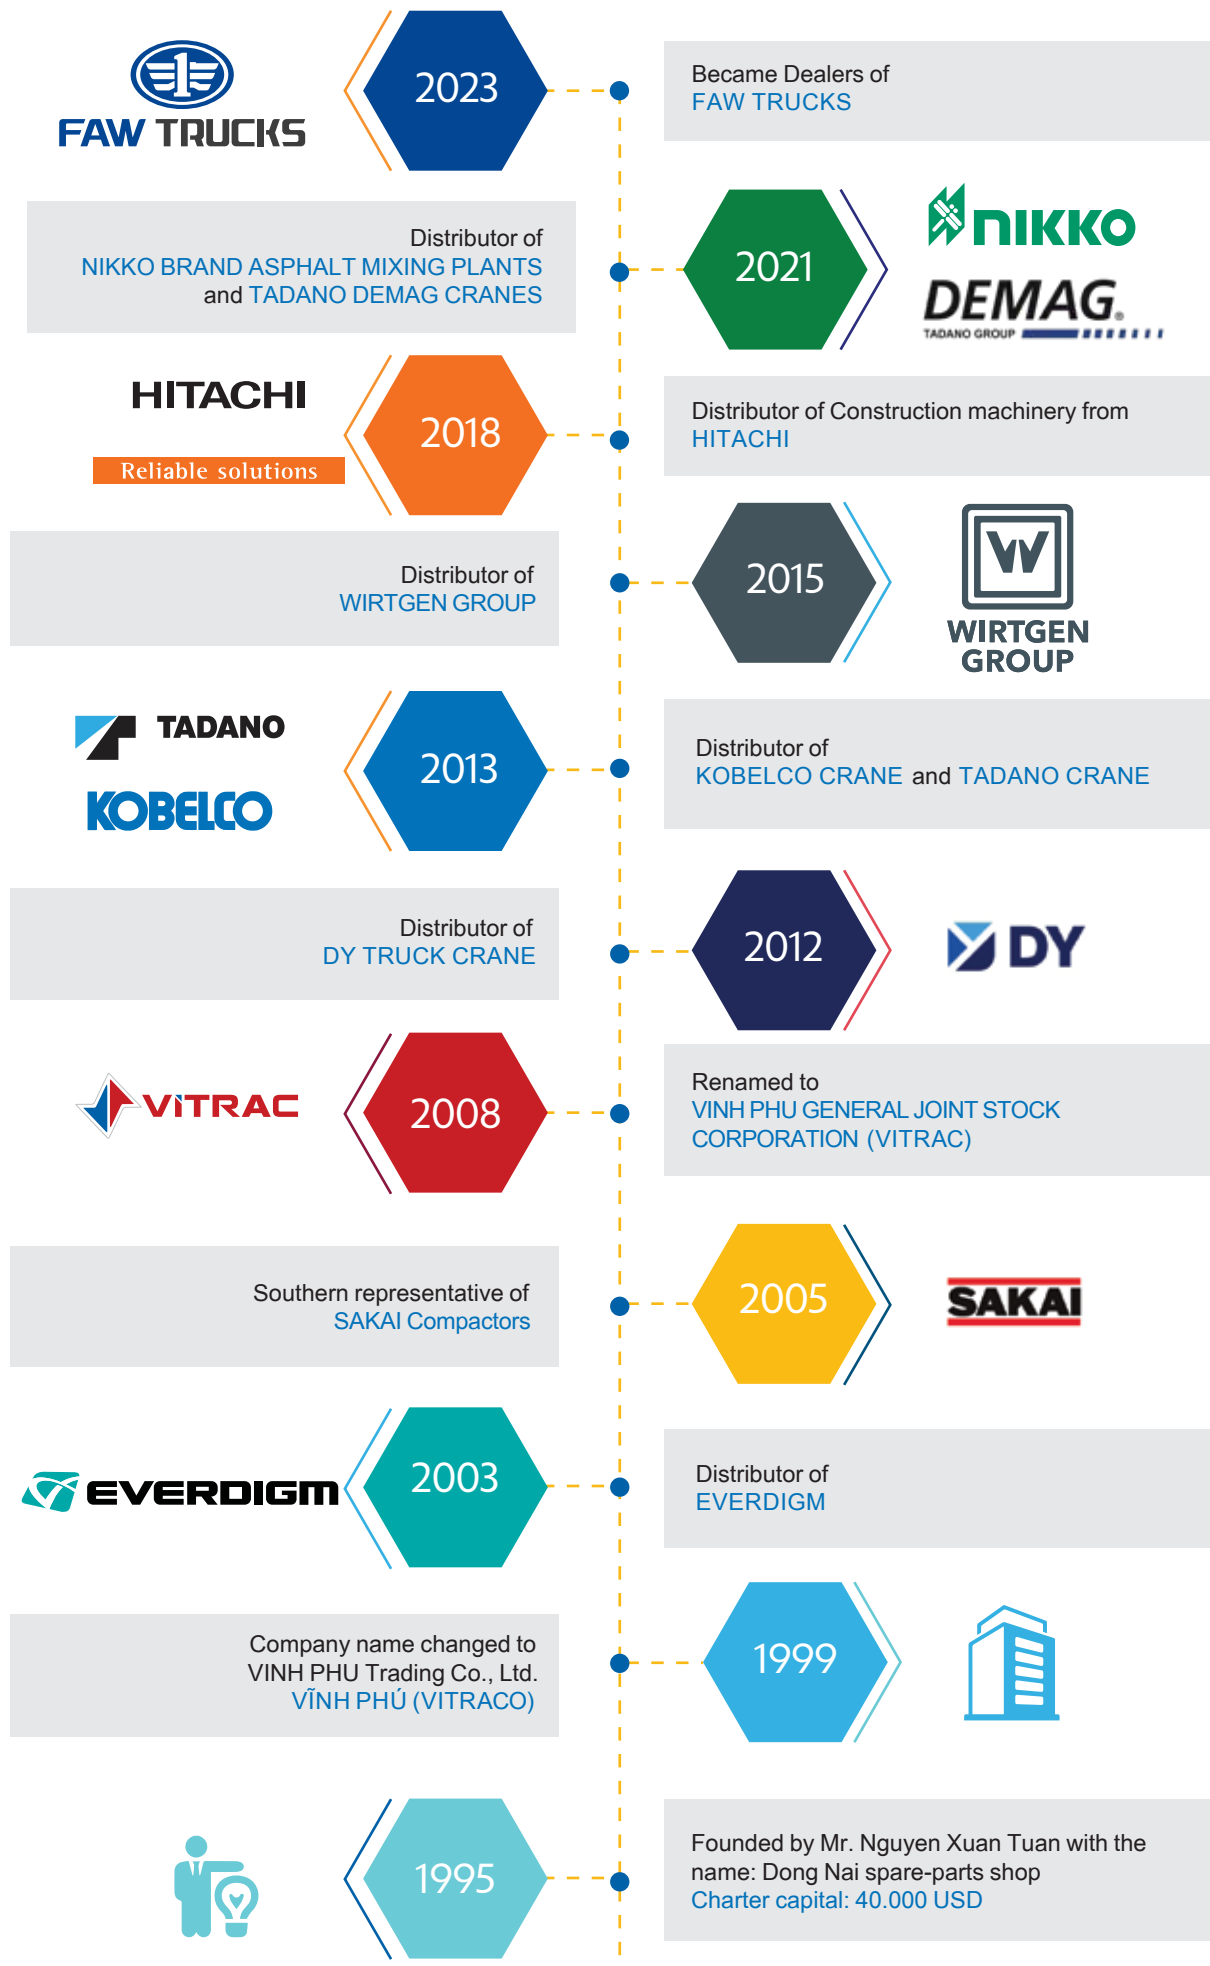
FAW TRUCKS

2023

Became Dealers of
FAW TRUCKS

Distributor of
NIKKO BRAND ASPHALT MIXING PLANTS
and TADANO DEMAG CRANES

2021

NIKKO

DEMAG
TADANO GROUP

HITACHI
Reliable solutions

2018

Distributor of Construction machinery from
HITACHI

Distributor of
WIRTGEN GROUP

2015

WIRTGEN GROUP

TADANO
KOBELCO

2013

Distributor of
KOBELCO CRANE and TADANO CRANE

Distributor of
DY TRUCK CRANE

2012

DY

VITRAC

2008

Renamed to
VINH PHU GENERAL JOINT STOCK CORPORATION (VITRAC)

Southern representative of
SAKAI Compactors

2005

SAKAI

EVERDIGM

2003

Distributor of
EVERDIGM

Company name changed to
VINH PHU Trading Co., Ltd.
VĨNH PHÚ (VITRACO)

1999

1995

Founded by Mr. Nguyen Xuan Tuan with the name: Dong Nai spare-parts shop
Charter capital: 40.000 USD